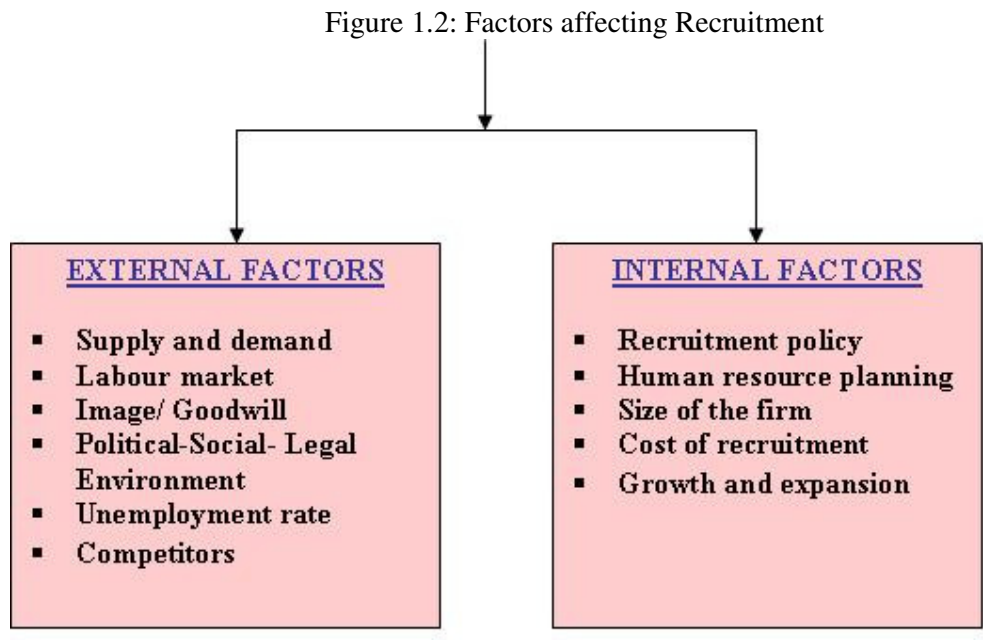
Figure 1.2: Factors affecting Recruitment

EXTERNAL FACTORS

- Supply and demand
- Labour market
- Image/ Goodwill
- Political-Social- Legal Environment
- Unemployment rate
- Competitors

INTERNAL FACTORS

- Recruitment policy
- Human resource planning
- Size of the firm
- Cost of recruitment
- Growth and expansion